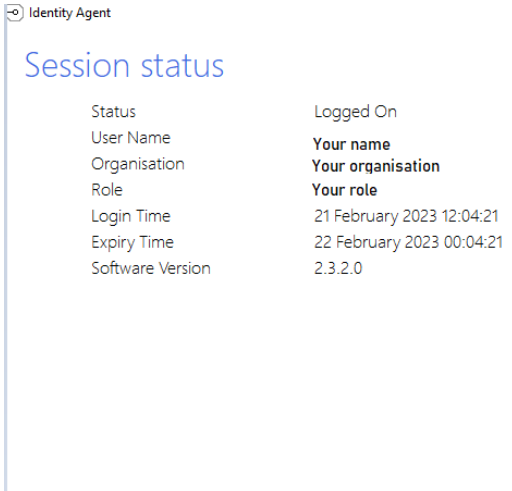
Identity Agent

Session status

| Status | Logged On |
|---|---|
| User Name | Your name |
| Organisation | Your organisation |
| Role | Your role |
| Login Time | 21 February 2023 12:04:21 |
| Expiry Time | 22 February 2023 00:04:21 |
| Software Version | 2.3.2.0 |